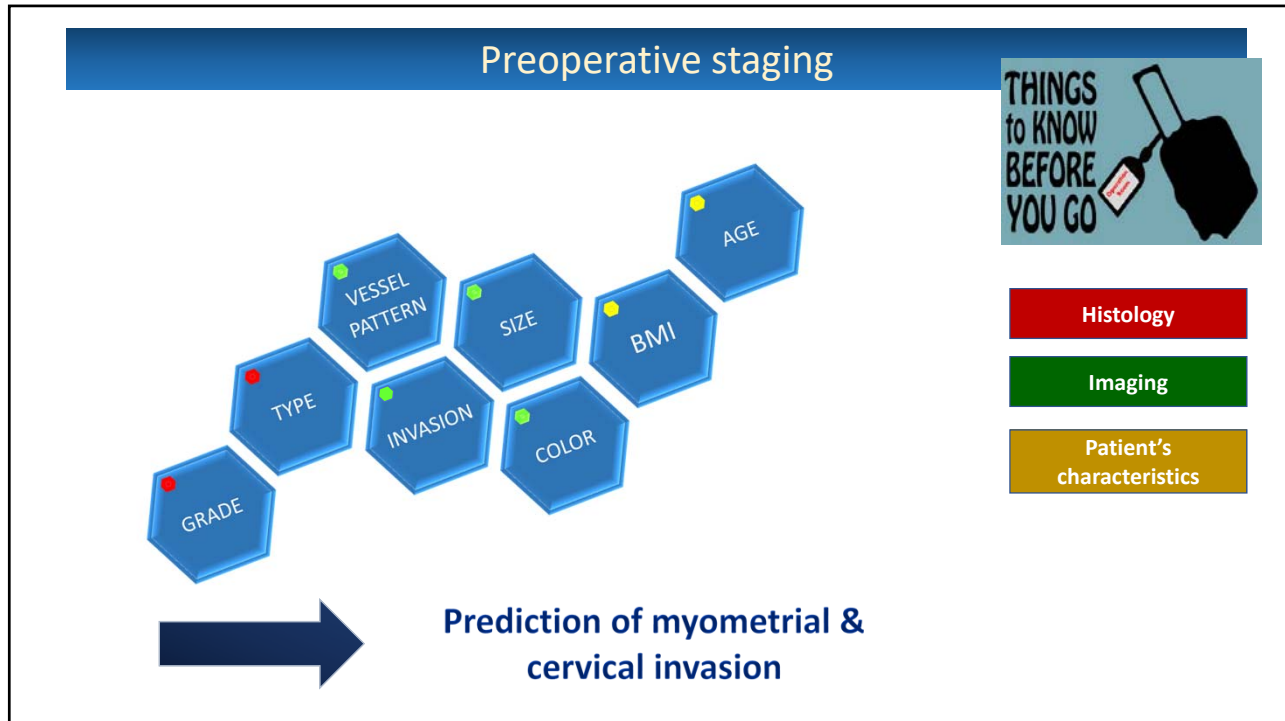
Preoperative staging

THINGS to KNOW BEFORE YOU GO

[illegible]

VESSEL PATTERN

SIZE

BMI

AGE

TYPE

INVASION

COLOR

GRADE

Histology

Imaging

Patient's characteristics

Prediction of myometrial & cervical invasion